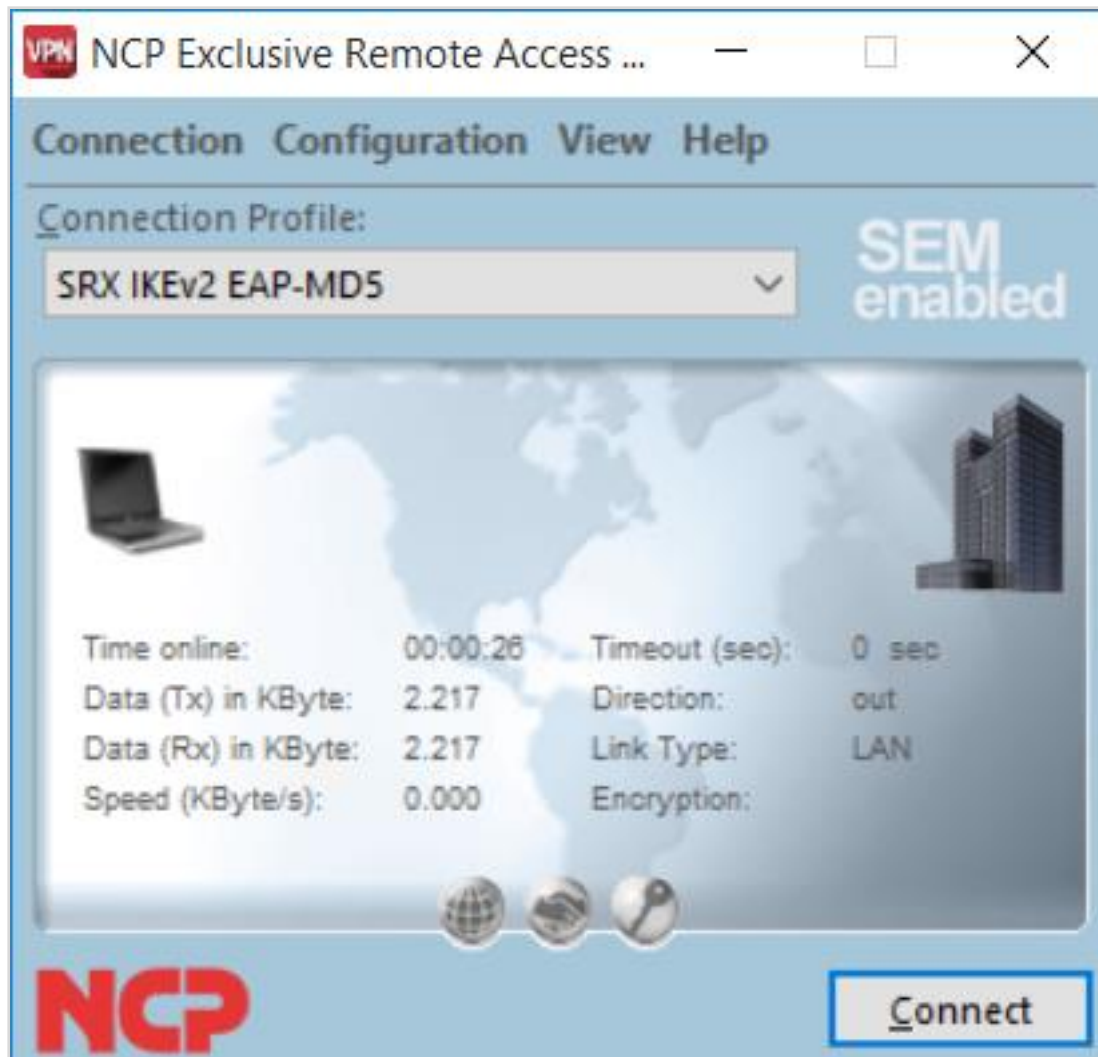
VPN NCP Exclusive Remote Access ...

Connection Configuration View Help

Connection Profile:

SRX IKEv2 EAP-MD5

SEM enabled

| | | | |
|---|---|---|---|
| Time online: | 00:00:26 | Timeout (sec): | 0 sec |
| Data (Tx) in KByte: | 2.217 | Direction: | out |
| Data (Rx) in KByte: | 2.217 | Link Type: | LAN |
| Speed (KByte/s): | 0.000 | Encryption: | |

NCP

Connect